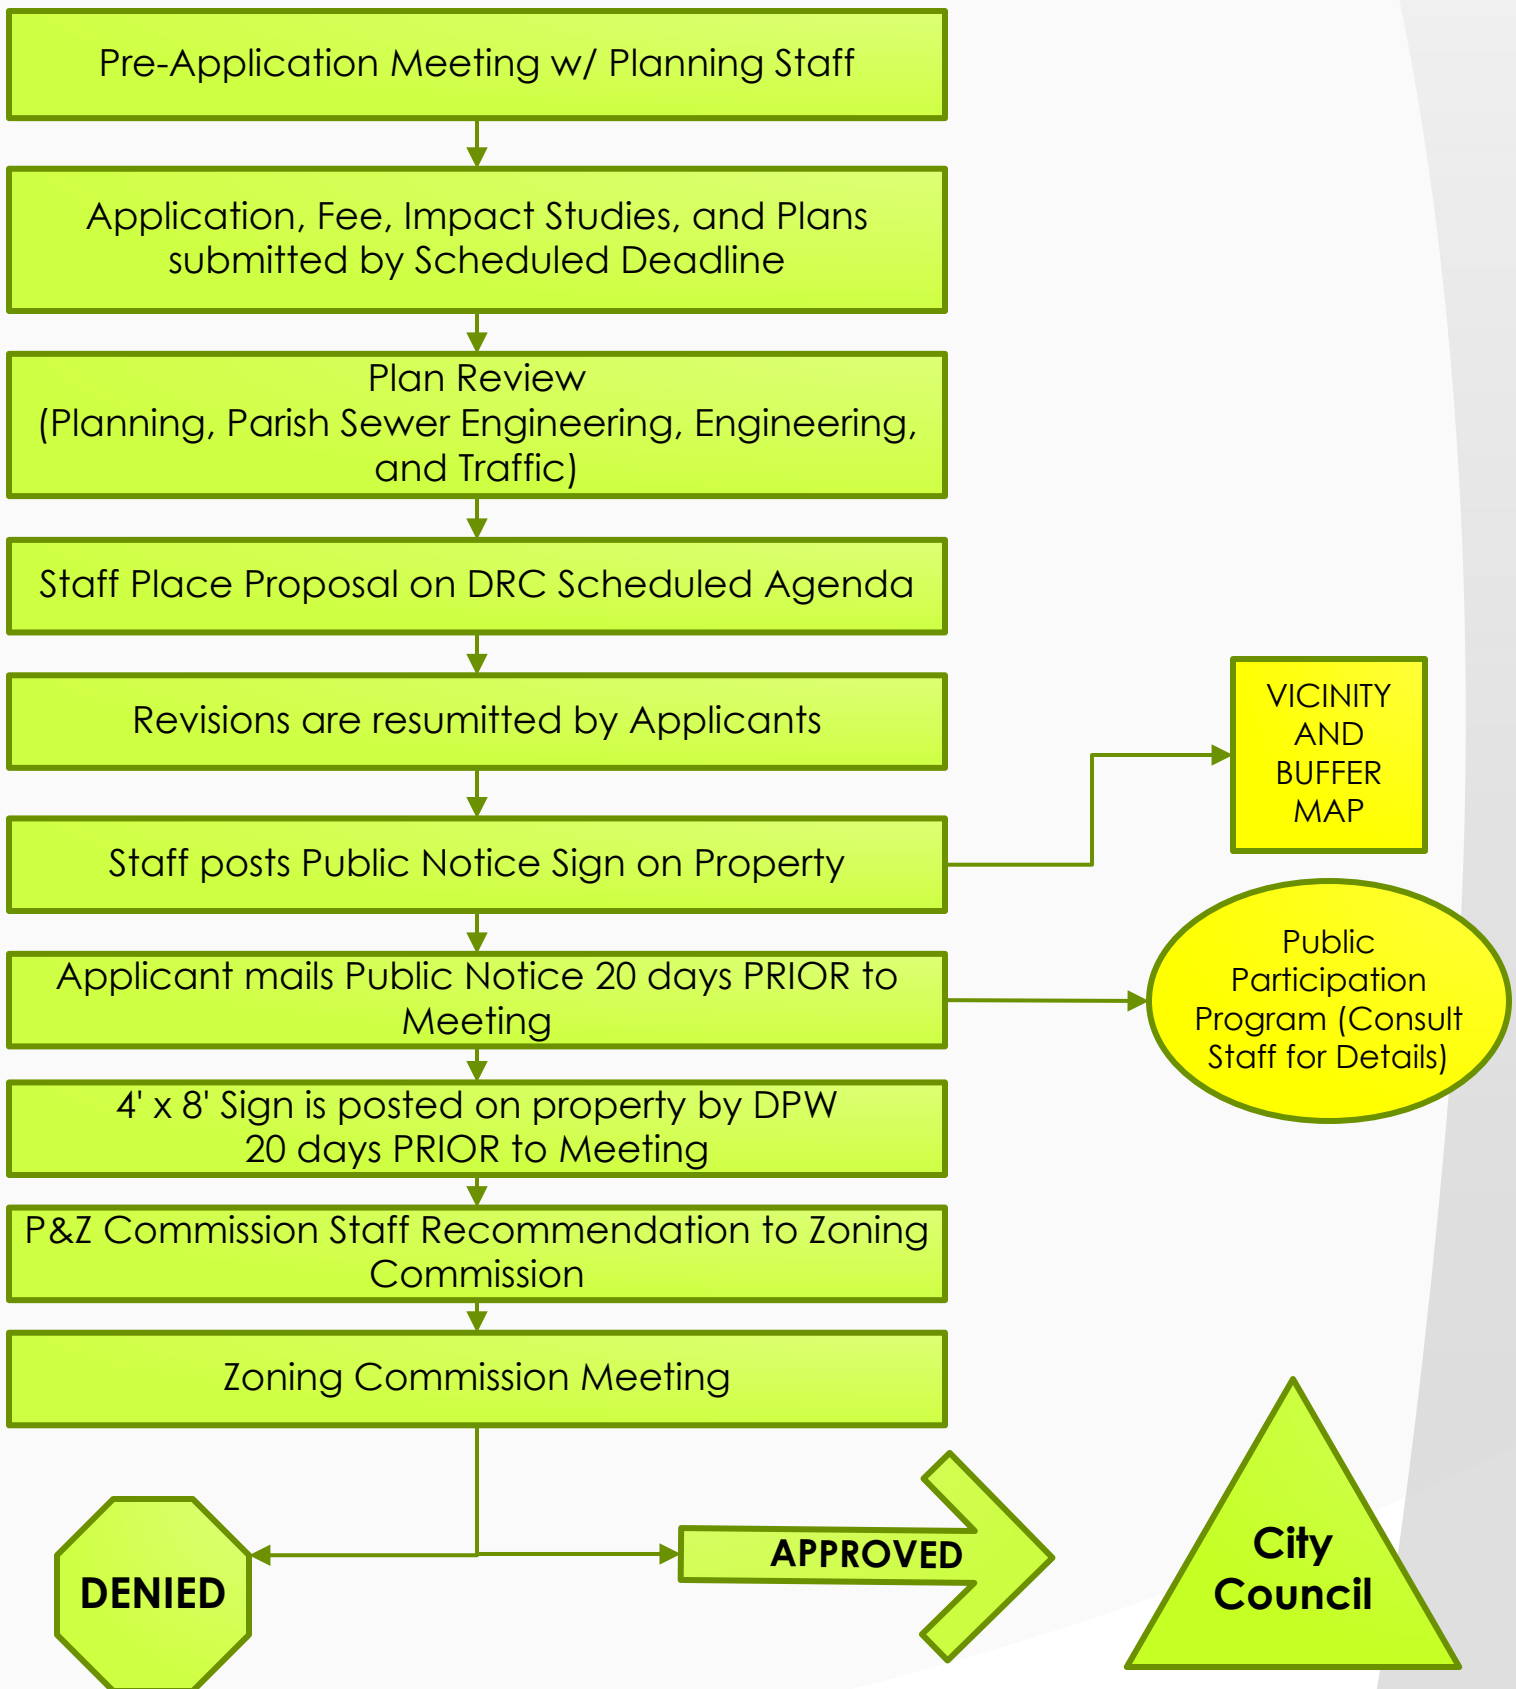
Pre-Application Meeting w/ Planning Staff

Application, Fee, Impact Studies, and Plans submitted by Scheduled Deadline

Plan Review
(Planning, Parish Sewer Engineering, Engineering, and Traffic)

Staff Place Proposal on DRC Scheduled Agenda

Revisions are resumitted by Applicants

Staff posts Public Notice Sign on Property

VICINITY AND BUFFER MAP

Applicant mails Public Notice 20 days PRIOR to Meeting

Public Participation Program (Consult Staff for Details)

4' x 8' Sign is posted on property by DPW 20 days PRIOR to Meeting

P&Z Commission Staff Recommendation to Zoning Commission

Zoning Commission Meeting

DENIED

APPROVED

City Council